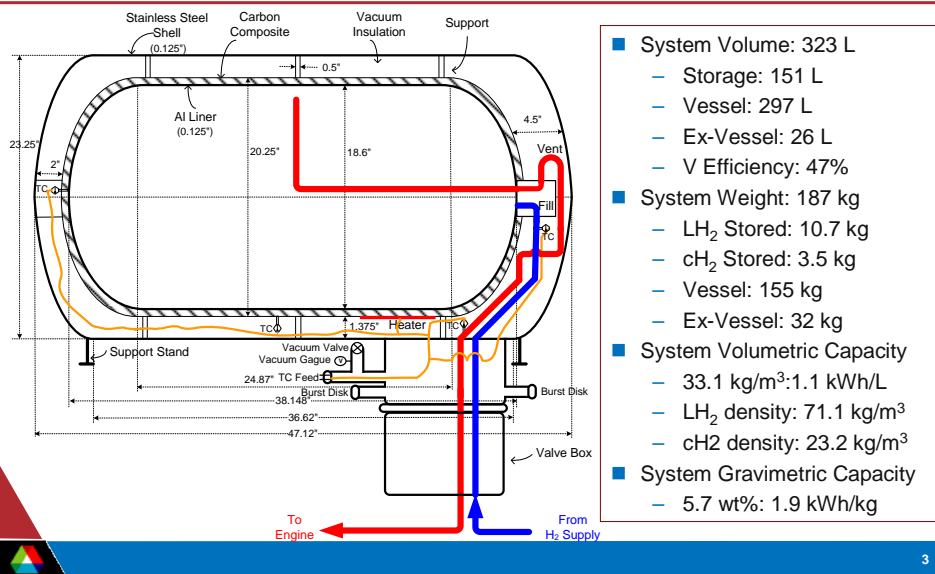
Stainless Steel Shell (0.125")
Carbon Composite
Vacuum Insulation
Support
0.5"
Al Liner (0.125")
4.5"
23.25"
2"
20.25"
18.6"
Vent
TC
Fill
TC
TC
1.375"
Heater
TC
Support Stand
Vacuum Valve
Vacuum Gague
24.87"
TC Feed
Burst Disk
Burst Disk
38.148"
36.62"
47.12"
Valve Box
To Engine
From $H_2$ Supply

- System Volume: 323 L
  - Storage: 151 L
  - Vessel: 297 L
  - Ex-Vessel: 26 L
  - V Efficiency: 47%
- System Weight: 187 kg
  - $LH_2$ Stored: 10.7 kg
  - $cH_2$ Stored: 3.5 kg
  - Vessel: 155 kg
  - Ex-Vessel: 32 kg
- System Volumetric Capacity
  - 33.1 kg/$m^3$:1.1 kWh/L
  - $LH_2$ density: 71.1 kg/$m^3$
  - cH2 density: 23.2 kg/$m^3$
- System Gravimetric Capacity
  - 5.7 wt%: 1.9 kWh/kg

3